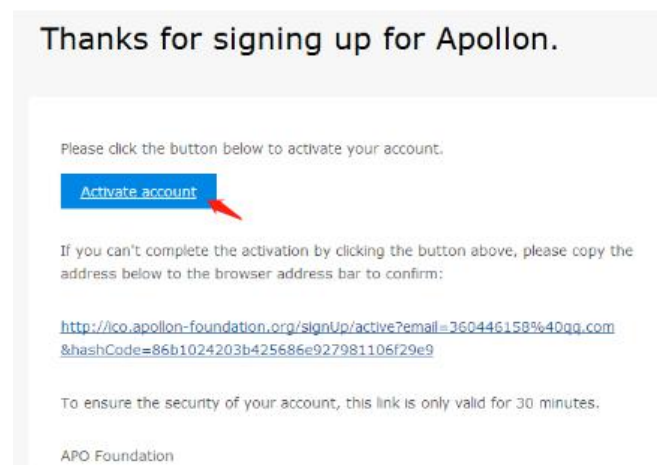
Thanks for signing up for Apollon.

Please click the button below to activate your account.

Activate account

If you can't complete the activation by clicking the button above, please copy the address below to the browser address bar to confirm:

http://ico.apollon-foundation.org/signUp/active?email=360446158%40qq.com&hashCode=86b1024203b425686e927981106f29e9

To ensure the security of your account, this link is only valid for 30 minutes.

APO Foundation